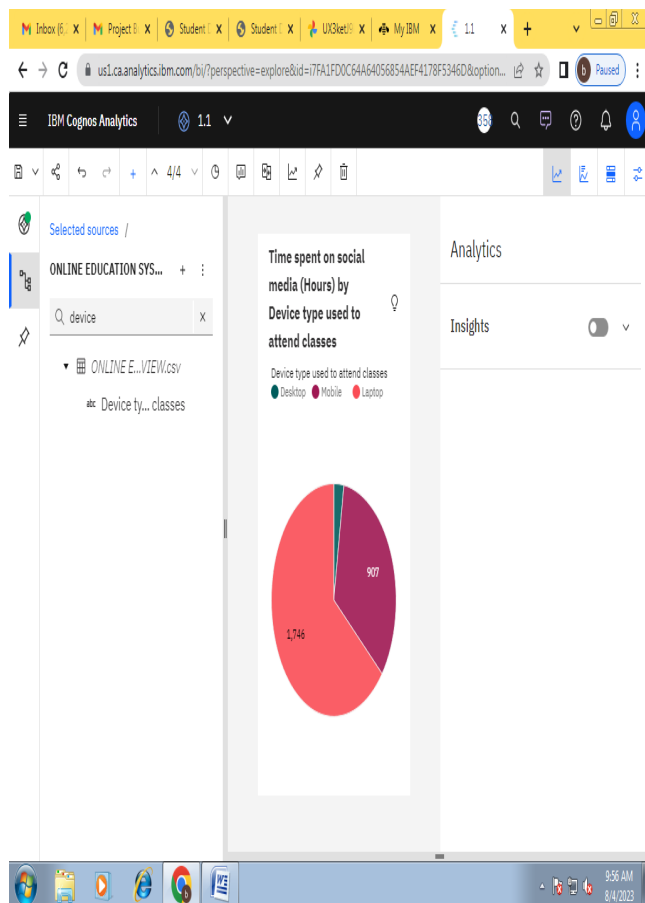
Inbox (6... X | Project B X | Student X | Student X | UX3ketW X | My IBM X | 1.1 X | +

us1.ca.analytics.ibm.com/bi/?perspective=explore&id=i7FA1FD0C64A6056854AEF4178F5346D&option...

Paused

IBM Cognos Analytics | 1.1

4/4

Selected sources /

ONLINE EDUCATION SYS...

device

ONLINE E...VIEW.csv

abc Device ty... classes

Time spent on social media (Hours) by Device type used to attend classes

Device type used to attend classes
Desktop Mobile Laptop

907

1,746

Analytics

Insights

9:56 AM
8/4/2023